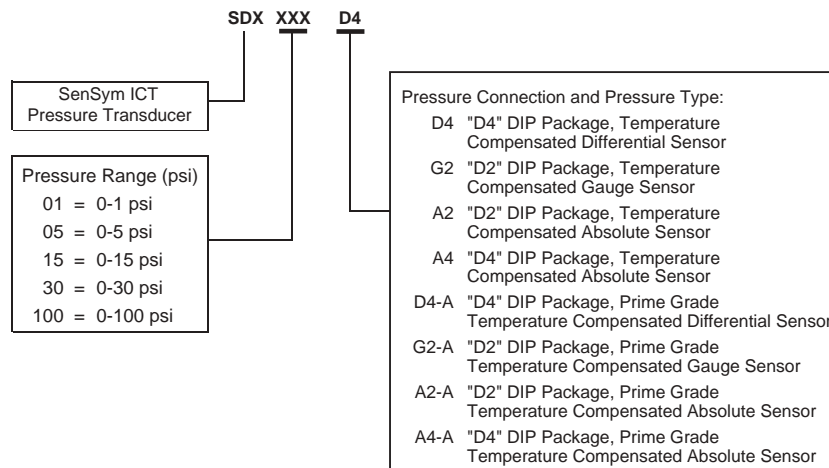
SDX XXX D4

SenSym ICT
Pressure Transducer

Pressure Range (psi)
01 = 0-1 psi
05 = 0-5 psi
15 = 0-15 psi
30 = 0-30 psi
100 = 0-100 psi

Pressure Connection and Pressure Type:
D4 "D4" DIP Package, Temperature Compensated Differential Sensor
G2 "D2" DIP Package, Temperature Compensated Gauge Sensor
A2 "D2" DIP Package, Temperature Compensated Absolute Sensor
A4 "D4" DIP Package, Temperature Compensated Absolute Sensor
D4-A "D4" DIP Package, Prime Grade Temperature Compensated Differential Sensor
G2-A "D2" DIP Package, Prime Grade Temperature Compensated Gauge Sensor
A2-A "D2" DIP Package, Prime Grade Temperature Compensated Absolute Sensor
A4-A "D4" DIP Package, Prime Grade Temperature Compensated Absolute Sensor